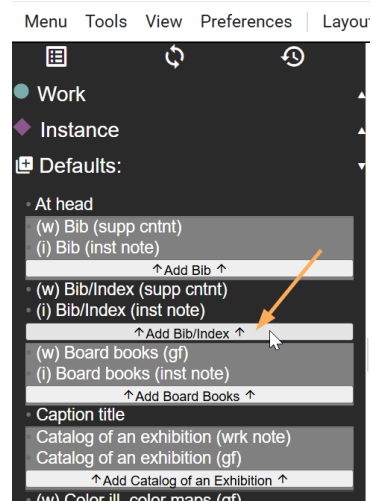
Menu Tools View Preferences Layout

Work

Instance

Defaults:

At head

(w) Bib (supp cntnt)
(i) Bib (inst note)

↑Add Bib ↑

(w) Bib/Index (supp cntnt)
(i) Bib/Index (inst note)

↑Add Bib/Index ↑

(w) Board books (gf)
(i) Board books (inst note)

↑Add Board Books ↑

Caption title

Catalog of an exhibition (wrk note)
Catalog of an exhibition (gf)

↑Add Catalog of an Exhibition ↑

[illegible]